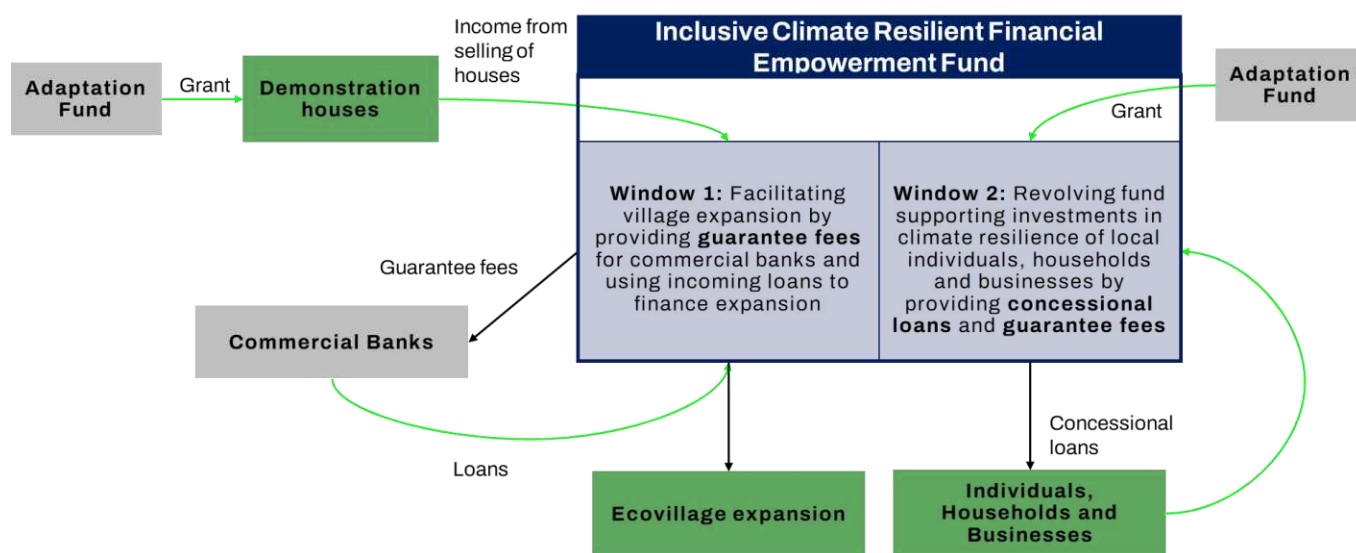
Adaptation Fund

Grant

Demonstration houses

Income from selling of houses

Inclusive Climate Resilient Financial Empowerment Fund

Adaptation Fund

Grant

**Window 1:** Facilitating village expansion by providing **guarantee fees** for commercial banks and using incoming loans to finance expansion

**Window 2:** Revolving fund supporting investments in climate resilience of local individuals, households and businesses by providing **concessional loans** and **guarantee fees**

Guarantee fees

Commercial Banks

Concessional loans

Loans

Ecovillage expansion

Individuals, Households and Businesses